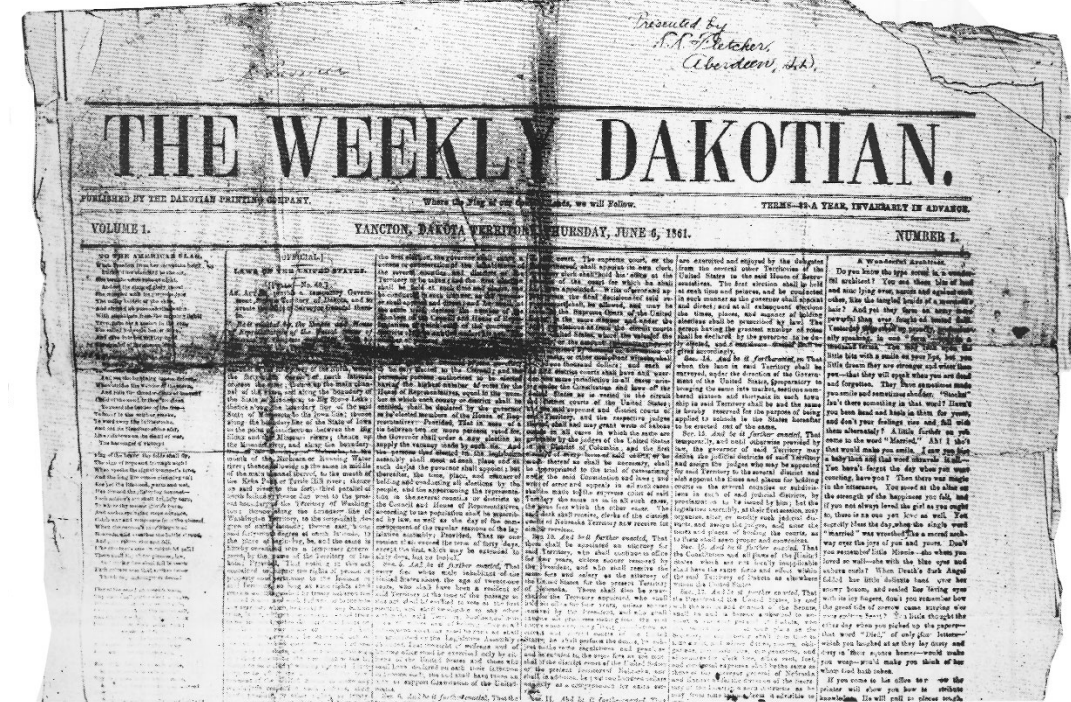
Presented by
N. K. Fletcher,
Aberdeen, S.D.

THE WEEKLY DAKOTIAN.

PUBLISHED BY THE DAKOTIAN PRINTING COMPANY.

Where the Flag of our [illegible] leads, we will Follow.

TERMS—$2 A YEAR, INVARIABLY IN ADVANCE.

VOLUME 1.

YANKTON, DAKOTA TERRITORY, THURSDAY, JUNE 6, 1861.

NUMBER 1.

TO THE AMERICAN FLAG.

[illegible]

OFFICIAL.

LAWS OF THE UNITED STATES.

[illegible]

An Act to provide a temporary Government for the Territory of Dakota, and to create the office of Surveyor General therein.

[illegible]

Sec. 14. And be it further enacted, That when the lands in said Territory shall be surveyed, under the direction of the Government of the United States, preparatory to bringing the same into market, sections numbered sixteen and thirty-six in each township in said Territory shall be and the same is hereby reserved for the purpose of being applied to schools in the States hereafter to be erected out of the same.

Sec. 15. And be it further enacted, That temporarily, and until otherwise provided by law, the governor of said Territory may define the judicial districts of said Territory, and assign the judges who may be appointed for said Territory to the several districts, and shall appoint the times and places for holding courts in the several counties or subdivisions in each of said judicial districts, by proclamation to be issued by him; but the legislative assembly, at their first session, may organize, alter, or modify such judicial districts, and assign the judges, and alter the times and places of holding the courts, as to them shall seem proper and convenient.

Sec. 16. And be it further enacted, That the Constitution and all laws of the United States, which are not locally inapplicable, shall have the same force and effect within the said Territory of Dakota as elsewhere within the United States.

Sec. 17. And be it further enacted, That

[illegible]

Sec. 11. And be it further enacted, That

Sec. 12. And be it further enacted, That

Sec. 13. And be it further enacted, That

A Wonderful Architect.

Do you know the type novel is a wonderful architect? You see them like of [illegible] and nine lying one upon another; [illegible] other, like the tangled braids of a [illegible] hair? And yet they form as many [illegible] powerful than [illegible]. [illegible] Yesterday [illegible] generally speaking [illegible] little bits with a smile on your lips, but little dream they are stronger and wiser than you—that they will speak when you are dead and forgotten. They have sometimes made you smile and sometimes shudder. "Stocks" is the cheer something in that word? Here's you been head and heels in them for years, and don't your feelings rise and fall with them alternately? A little farther on, you come to the word "Married." Ah! I thought that would make you smile. I saw you, a baby then and that you'd smile. Yet have you not forgot the day when you went courting, have you? Then there was magic in the utterance. You moved at the idea and the strength of the happiness you felt, and if you not always loved the girl as you ought to, there is an one yet love as well. You scarcely bless the day when the single word "married" was written like a sacred anchor over the joys of you and yours. Don't you remember little Minnie—she whom you loved so well—she with the blue eyes and auburn curls? When God's dark Angel folded her little delicate hand over her snowy bosom, and sealed her loving eyes with his icy fingers, don't you remember how the great tide of sorrow came surging over your spirit's heart? The little thought the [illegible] that word "Died," of only four letters—would you laughed at as they lay dusty and gray in the Printing office—would make you weep—would make you think of her whose soul had taken.

If you come to the office to see the printer will show you how to attribute knowledge. He will put to please sense.